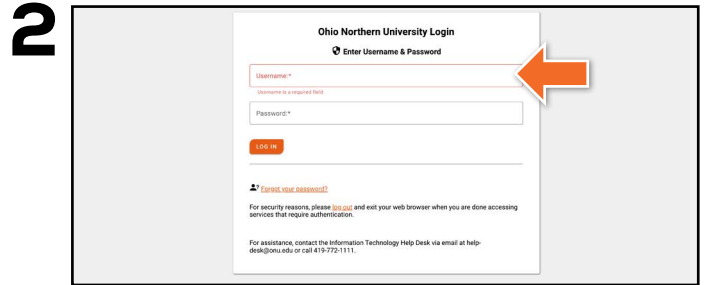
2

Ohio Northern University Login

Enter Username & Password

Username:*

Username is a required field

Password:*

LOG IN

Forgot your password?

For security reasons, please log out and exit your web browser when you are done accessing services that require authentication.

For assistance, contact the Information Technology Help Desk via email at helpdesk@onu.edu or call 419-772-1111.